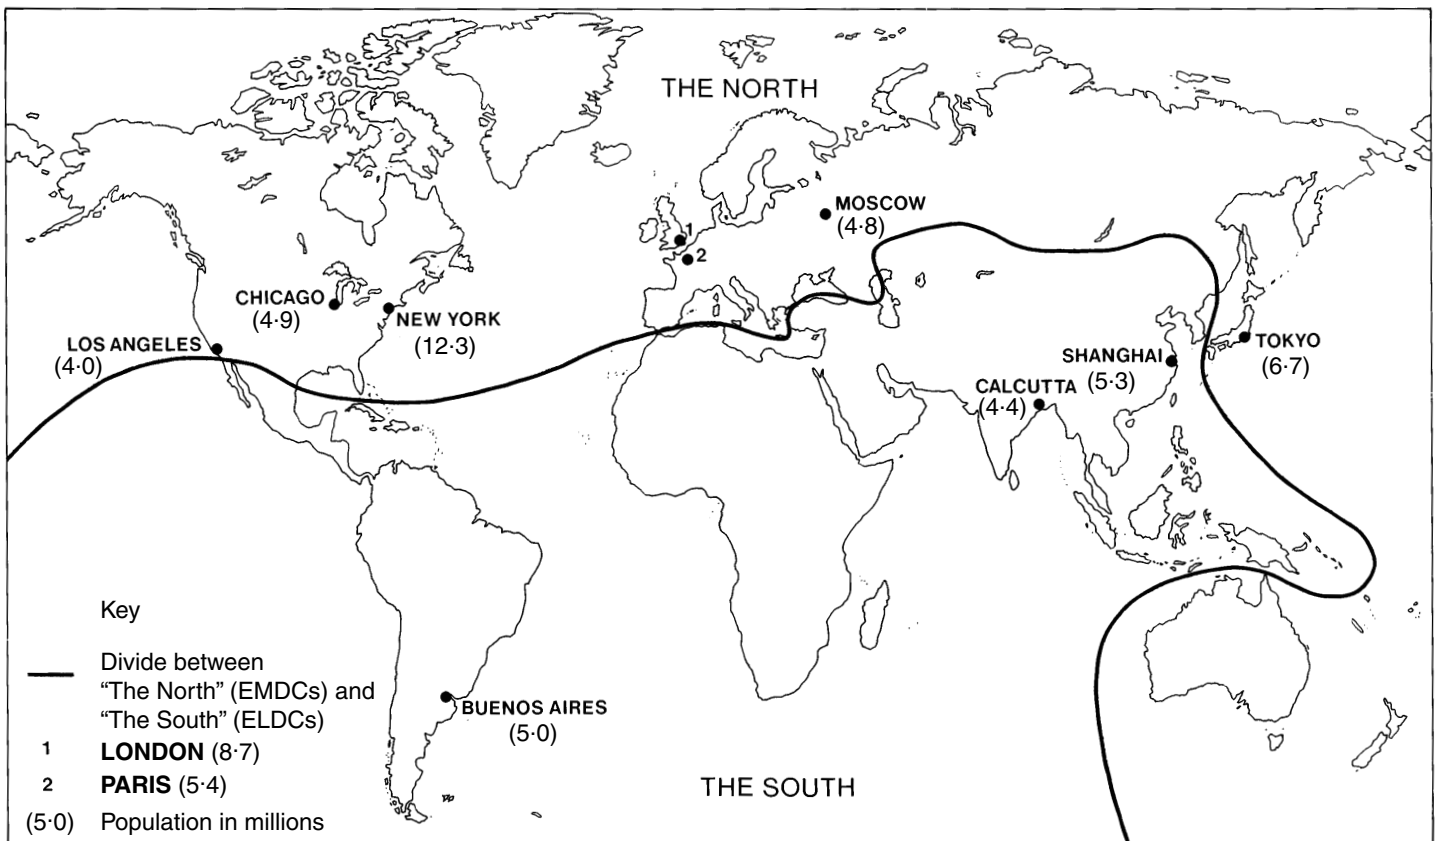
THE NORTH

MOSCOW (4·8)

1

2

CHICAGO (4·9)

NEW YORK (12·3)

LOS ANGELES (4·0)

SHANGHAI (5·3)

TOKYO (6·7)

CALCUTTA (4·4)

Key

Divide between "The North" (EMDCs) and "The South" (ELDCs)

1 **LONDON** (8·7)

2 **PARIS** (5·4)

(5·0) Population in millions

BUENOS AIRES (5·0)

THE SOUTH